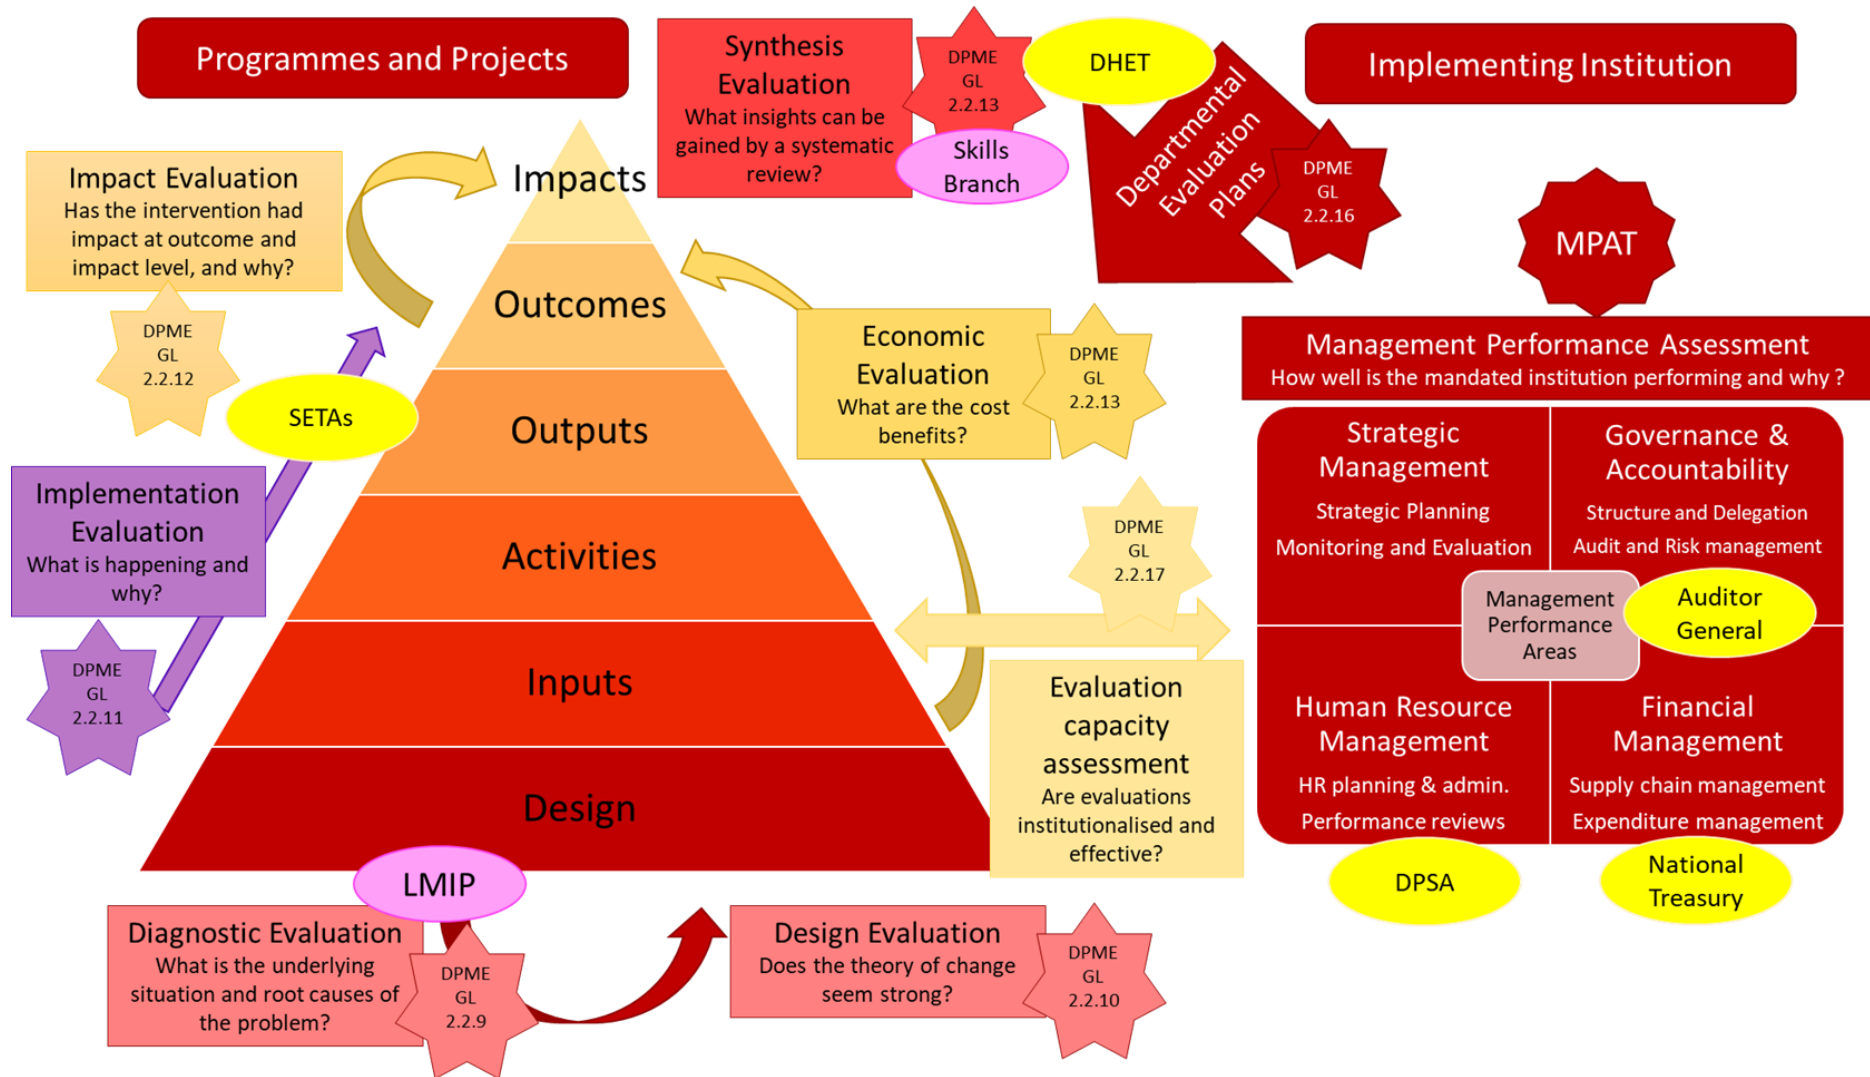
Programmes and Projects

Synthesis Evaluation
What insights can be gained by a systematic review?

DPME GL 2.2.13

DHET

Skills Branch

Departmental Evaluation Plans

DPME GL 2.2.16

Implementing Institution

Impact Evaluation
Has the intervention had impact at outcome and impact level, and why?

DPME GL 2.2.12

Impacts

Outcomes

Outputs

Activities

Inputs

Design

SETAs

Implementation Evaluation
What is happening and why?

DPME GL 2.2.11

Economic Evaluation
What are the cost benefits?

DPME GL 2.2.13

DPME GL 2.2.17

Evaluation capacity assessment
Are evaluations institutionalised and effective?

MPAT

Management Performance Assessment
How well is the mandated institution performing and why ?

Strategic Management
Strategic Planning
Monitoring and Evaluation

Governance & Accountability
Structure and Delegation
Audit and Risk management

Management Performance Areas

Auditor General

Human Resource Management
HR planning & admin.
Performance reviews

Financial Management
Supply chain management
Expenditure management

DPSA

National Treasury

LMIP

Diagnostic Evaluation
What is the underlying situation and root causes of the problem?

DPME GL 2.2.9

Design Evaluation
Does the theory of change seem strong?

DPME GL 2.2.10